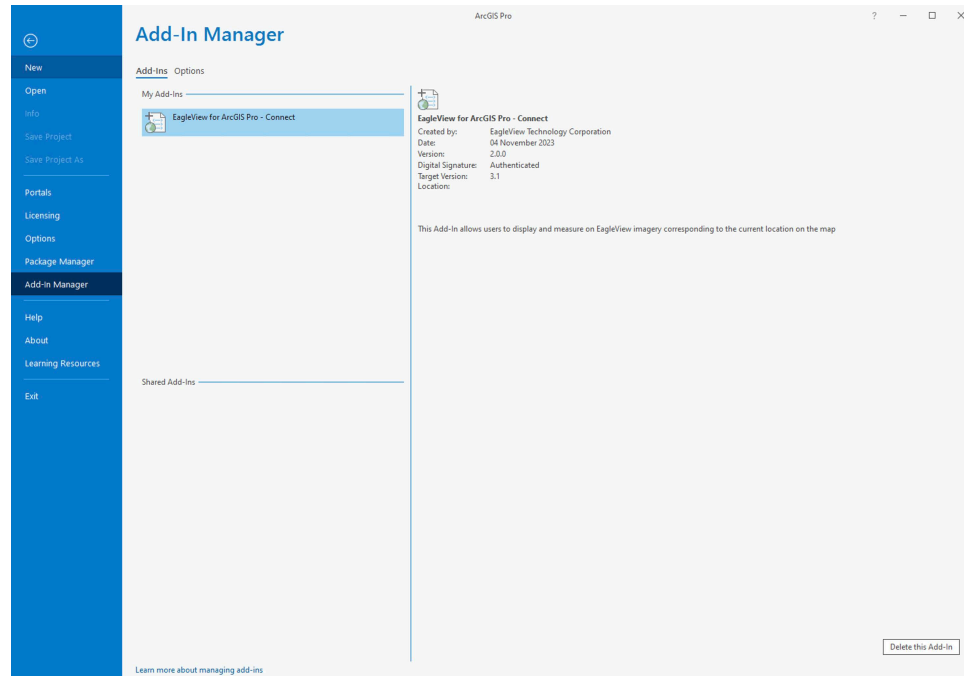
ArcGIS Pro

? — □ ×

New
Open
Info
Save Project
Save Project As
Portals
Licensing
Options
Package Manager
Add-In Manager
Help
About
Learning Resources
Exit

Add-In Manager

Add-Ins Options

My Add-Ins

EagleView for ArcGIS Pro - Connect

Shared Add-Ins

EagleView for ArcGIS Pro - Connect

| | |
|---|---|
| Created by: | EagleView Technology Corporation |
| Date: | 04 November 2023 |
| Version: | 2.0.0 |
| Digital Signature: | Authenticated |
| Target Version: | 3.1 |
| Location: | |

This Add-In allows users to display and measure on EagleView imagery corresponding to the current location on the map

Delete this Add-In

Learn more about managing add-ins